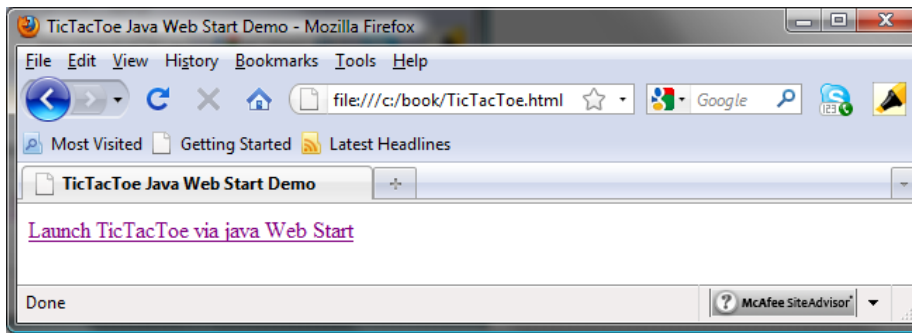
TicTacToe Java Web Start Demo - Mozilla Firefox

File Edit View History Bookmarks Tools Help

file:///c:/book/TicTacToe.html

Google

Most Visited Getting Started Latest Headlines

TicTacToe Java Web Start Demo

Launch TicTacToe via java Web Start

Done

McAfee SiteAdvisor